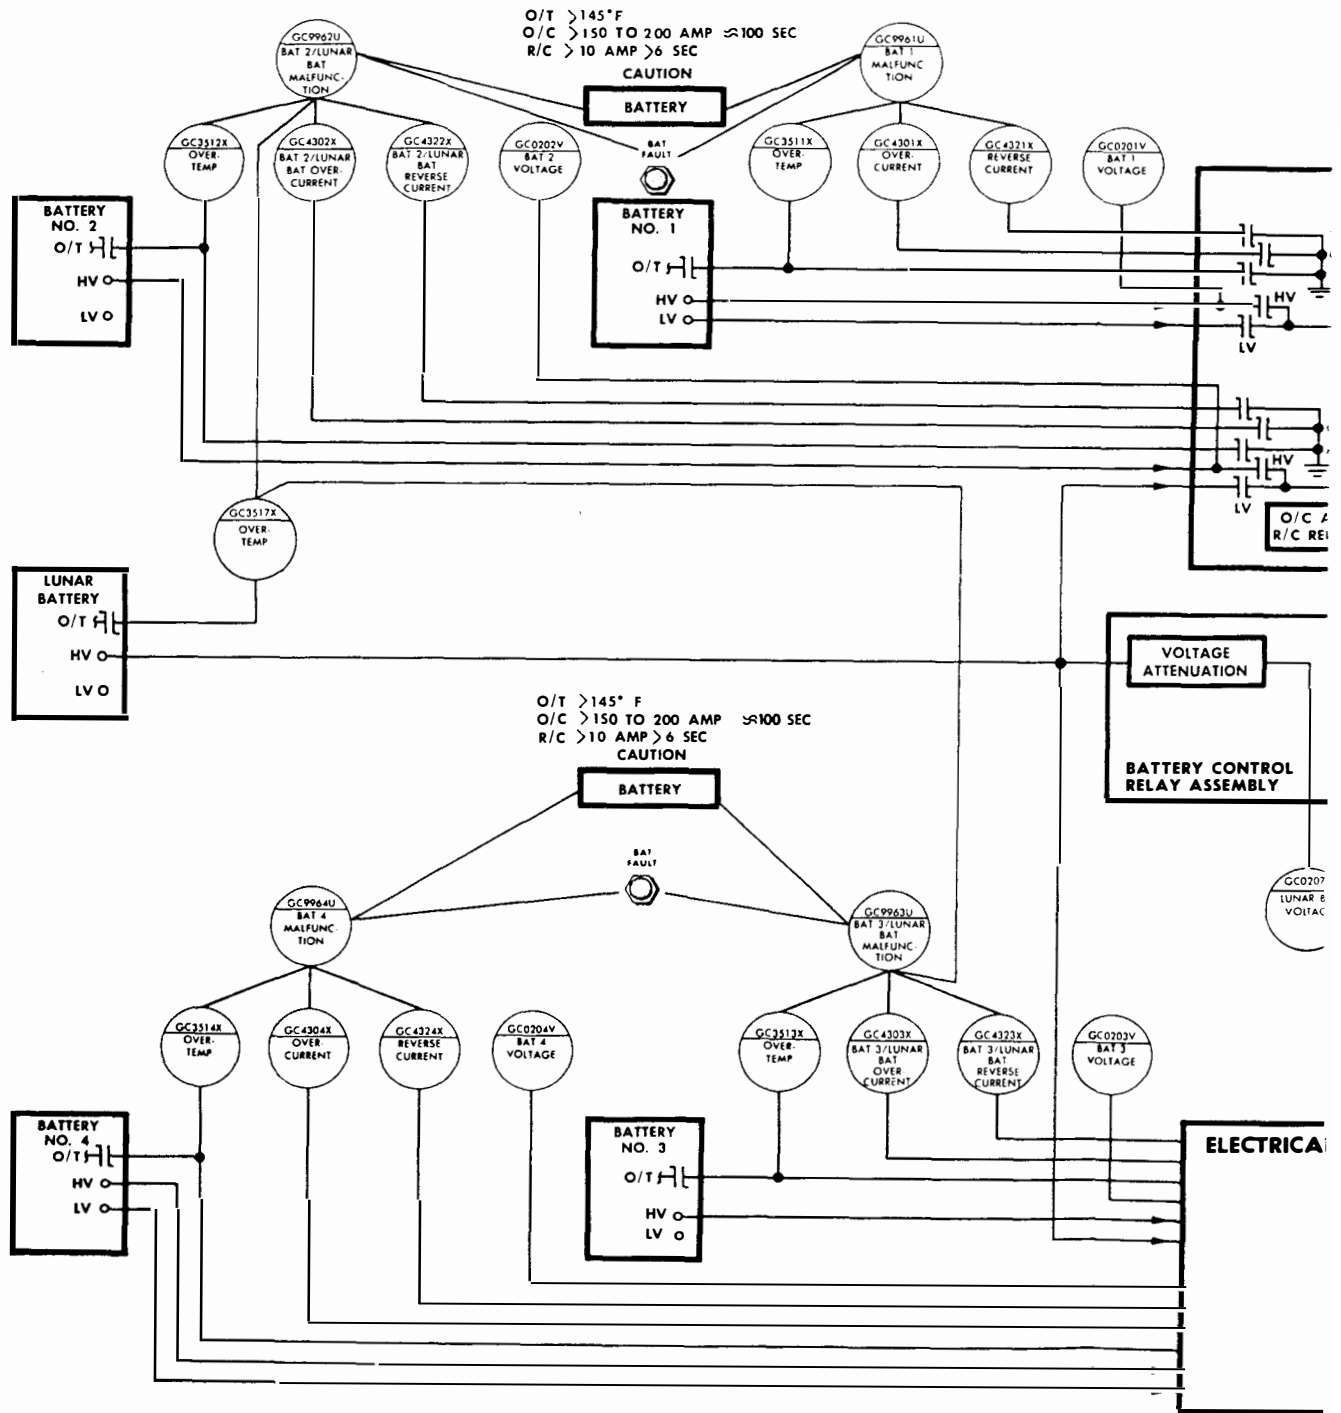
O/T >145°F
O/C >150 TO 200 AMP ≈100 SEC
R/C >10 AMP >6 SEC
CAUTION

BATTERY

GC9962U
BAT 2/LUNAR BAT MALFUNCTION

GC9961U
BAT 1 MALFUNCTION

GC3512X
OVER-TEMP

GC4302X
BAT 2/LUNAR BAT OVER-CURRENT

GC4322X
BAT 2/LUNAR BAT REVERSE CURRENT

GC0202V
BAT 2 VOLTAGE

BAT FAULT

GC3511X
OVER-TEMP

GC4301X
OVER-CURRENT

GC4321X
REVERSE CURRENT

GC0201V
BAT 1 VOLTAGE

BATTERY NO. 2
O/T
HV
LV

BATTERY NO. 1
O/T
HV
LV

HV
LV
HV
LV

O/C A
R/C RE

GC3517X
OVER-TEMP

LUNAR BATTERY
O/T
HV
LV

VOLTAGE ATTENUATION

BATTERY CONTROL RELAY ASSEMBLY

O/T >145° F
O/C >150 TO 200 AMP ≈100 SEC
R/C >10 AMP >6 SEC
CAUTION

BATTERY

BAT FAULT

GC0207
LUNAR B
VOLTAC

GC9964U
BAT 4 MALFUNCTION

GC9963U
BAT 3/LUNAR BAT MALFUNCTION

GC3514X
OVER-TEMP

GC4304X
OVER-CURRENT

GC4324X
REVERSE CURRENT

GC0204V
BAT 4 VOLTAGE

GC3513X
OVER-TEMP

GC4303X
BAT 3/LUNAR BAT OVER CURRENT

GC4323X
BAT 3/LUNAR BAT REVERSE CURRENT

GC0203V
BAT 3 VOLTAGE

BATTERY NO. 4
O/T
HV
LV

BATTERY NO. 3
O/T
HV
LV

ELECTRICA